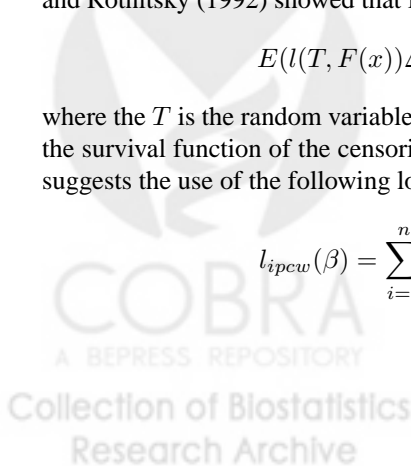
and Rotnitsky (1992) showed that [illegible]

$E(l(T, F(x))\Delta$ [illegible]

where the $T$ is the random variable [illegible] the survival function of the censori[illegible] suggests the use of the following lo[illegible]

$l_{ipcw}(\beta) = \sum_{i=}^{n}$ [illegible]

COBRA
A BEPRESS REPOSITORY
Collection of Biostatistics
Research Archive